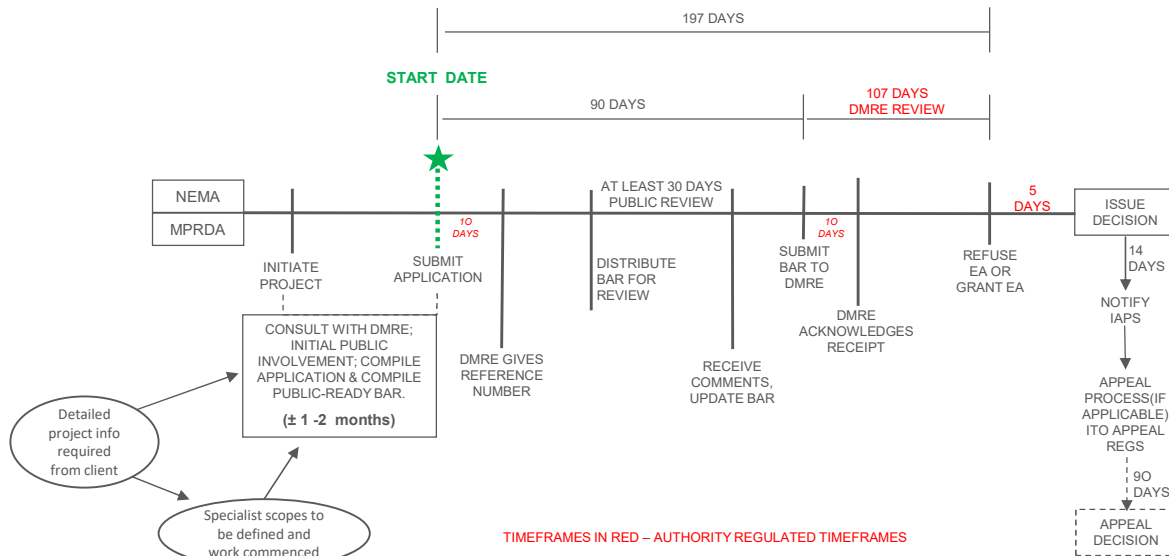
197 DAYS

START DATE

90 DAYS

107 DAYS
DMRE REVIEW

NEMA

MPRDA

AT LEAST 30 DAYS
PUBLIC REVIEW

5
DAYS

ISSUE
DECISION

10
DAYS

10
DAYS

INITIATE
PROJECT

SUBMIT
APPLICATION

DISTRIBUTE
BAR FOR
REVIEW

SUBMIT
BAR TO
DMRE

REFUSE
EA OR
GRANT EA

14
DAYS

NOTIFY
IAPS

CONSULT WITH DMRE; INITIAL PUBLIC INVOLVEMENT; COMPILE APPLICATION & COMPILE PUBLIC-READY BAR.

(± 1 -2 months)

DMRE GIVES
REFERENCE
NUMBER

RECEIVE
COMMENTS,
UPDATE BAR

DMRE
ACKNOWLEDGES
RECEIPT

APPEAL
PROCESS(IF
APPLICABLE)
ITO APPEAL
REGS

Detailed
project info
required
from client

90
DAYS

Specialist scopes to
be defined and
work commenced

TIMEFRAMES IN RED – AUTHORITY REGULATED TIMEFRAMES

APPEAL
DECISION